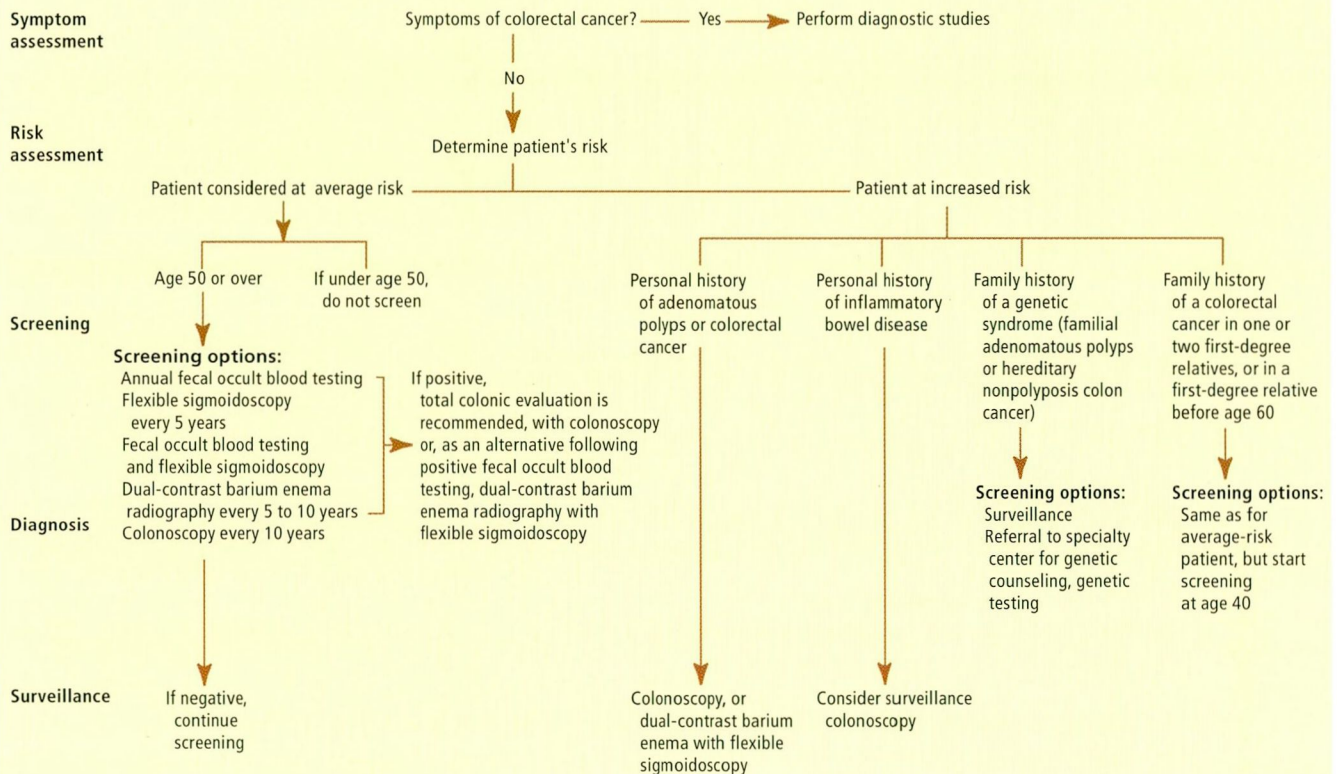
Symptom assessment

Symptoms of colorectal cancer? — Yes → Perform diagnostic studies

No

Risk assessment

Determine patient's risk

Patient considered at average risk

Patient at increased risk

Age 50 or over

If under age 50, do not screen

Screening

Screening options:
Annual fecal occult blood testing
Flexible sigmoidoscopy every 5 years
Fecal occult blood testing and flexible sigmoidoscopy
Dual-contrast barium enema radiography every 5 to 10 years
Colonoscopy every 10 years

If positive, total colonic evaluation is recommended, with colonoscopy or, as an alternative following positive fecal occult blood testing, dual-contrast barium enema radiography with flexible sigmoidoscopy

Diagnosis

Surveillance

If negative, continue screening

Personal history of adenomatous polyps or colorectal cancer

Colonoscopy, or dual-contrast barium enema with flexible sigmoidoscopy

Personal history of inflammatory bowel disease

Consider surveillance colonoscopy

Family history of a genetic syndrome (familial adenomatous polyps or hereditary nonpolyposis colon cancer)

Screening options:
Surveillance
Referral to specialty center for genetic counseling, genetic testing

Family history of a colorectal cancer in one or two first-degree relatives, or in a first-degree relative before age 60

Screening options:
Same as for average-risk patient, but start screening at age 40